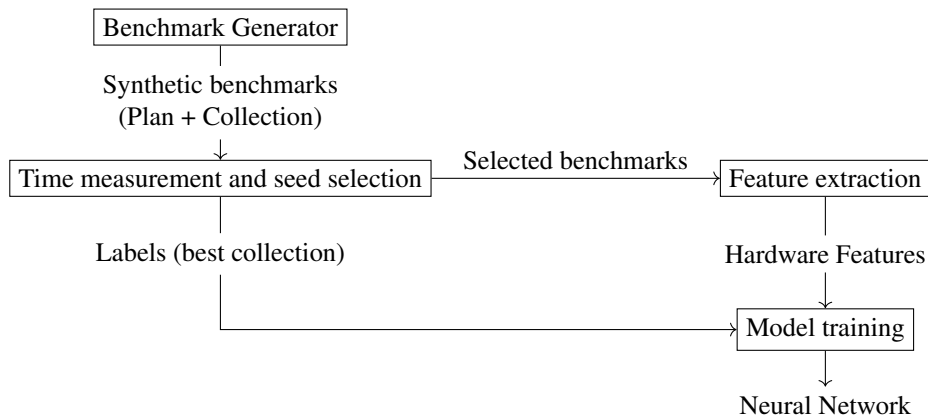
Benchmark Generator

Synthetic benchmarks
(Plan + Collection)

Time measurement and seed selection

Selected benchmarks

Feature extraction

Labels (best collection)

Hardware Features

Model training

Neural Network